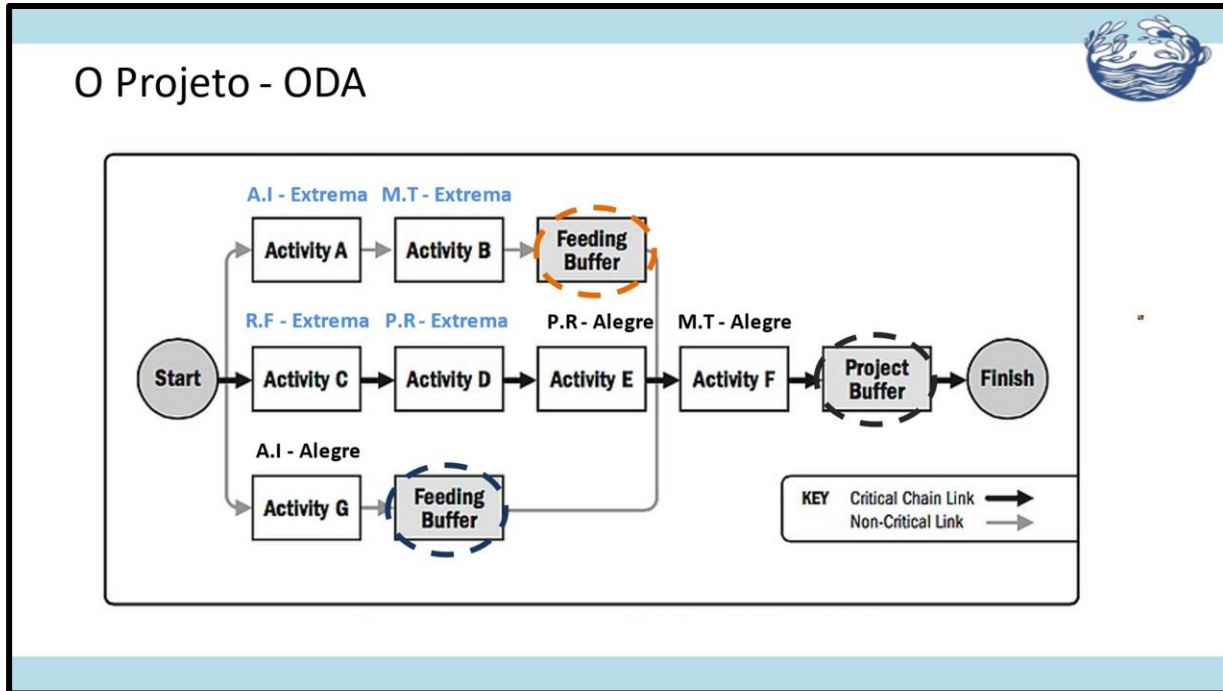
O Projeto - ODA

A.I - Extrema

M.T - Extrema

Activity A

Activity B

Feeding Buffer

R.F - Extrema

P.R - Extrema

P.R - Alegre

M.T - Alegre

Start

Activity C

Activity D

Activity E

Activity F

Project Buffer

Finish

A.I - Alegre

Activity G

Feeding Buffer

KEY

Critical Chain Link

Non-Critical Link